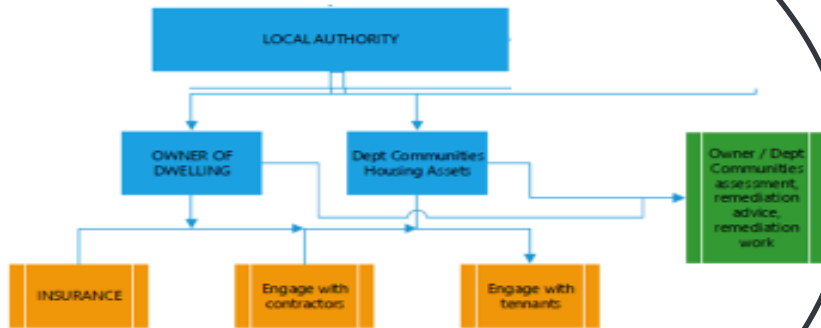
LOCAL AUTHORITY

OWNER OF DWELLING

Dept Communities Housing Assets

Owner / Dept Communities assessment, remediation advice, remediation work

INSURANCE

Engage with contractors

Engage with tennants